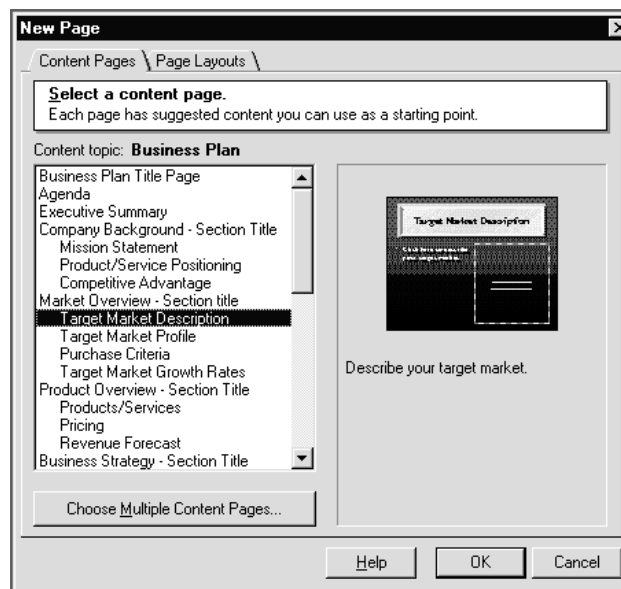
New Page

Content Pages | Page Layouts

Select a content page.
Each page has suggested content you can use as a starting point.

Content topic: Business Plan

Business Plan Title Page
Agenda
Executive Summary
Company Background - Section Title
Mission Statement
Product/Service Positioning
Competitive Advantage
Market Overview - Section title
Target Market Description
Target Market Profile
Purchase Criteria
Target Market Growth Rates
Product Overview - Section Title
Products/Services
Pricing
Revenue Forecast
Business Strategy - Section Title

Target Market Description

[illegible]

Describe your target market.

Choose Multiple Content Pages...

Help | OK | Cancel